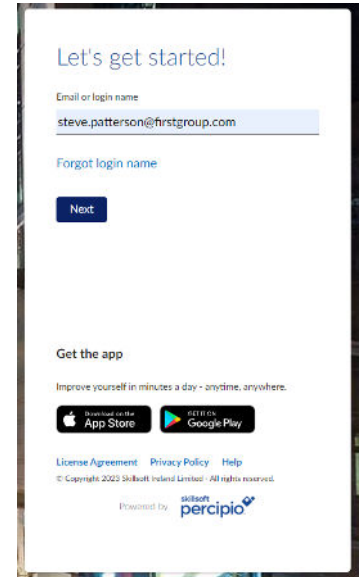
Let's get started!

Email or login name

steve.patterson@firstgroup.com

Forgot login name

Next

Get the app

Improve yourself in minutes a day - anytime, anywhere.

Download on the App Store

GET IT ON Google Play

License Agreement Privacy Policy Help

© Copyright 2023 Skillsoft Ireland Limited - All rights reserved.

Powered by skillsoft percipio